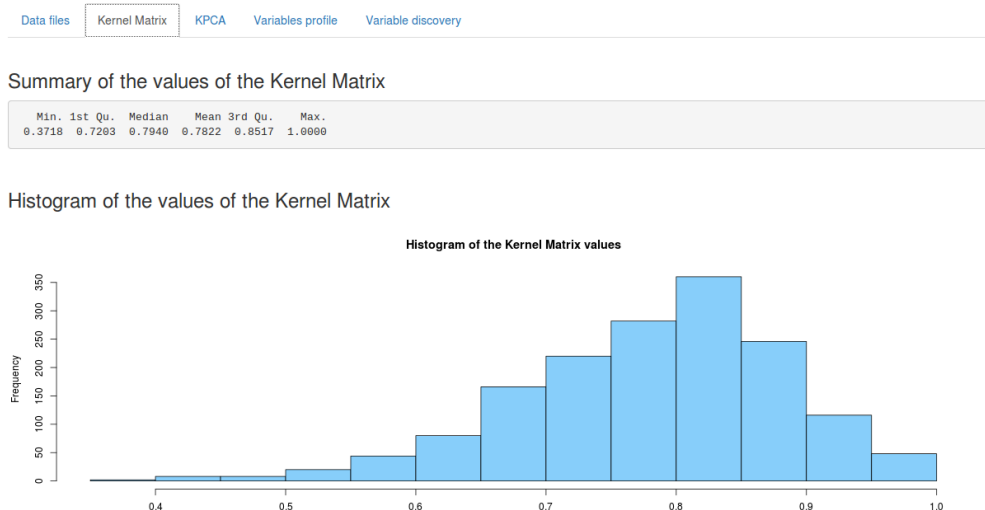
Data files Kernel Matrix KPCA Variables profile Variable discovery

Summary of the values of the Kernel Matrix

| Min. | 1st Qu. | Median | Mean | 3rd Qu. | Max. |
|---|---|---|---|---|---|
| 0.3718 | 0.7203 | 0.7940 | 0.7822 | 0.8517 | 1.0000 |

Histogram of the values of the Kernel Matrix

Histogram of the Kernel Matrix values

Frequency

0 50 100 150 200 250 300 350

0.4 0.5 0.6 0.7 0.8 0.9 1.0